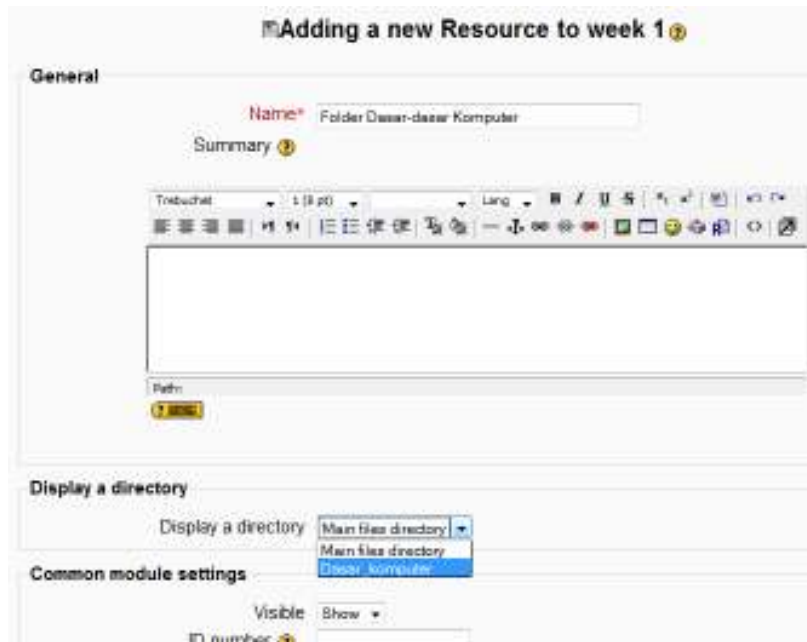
Adding a new Resource to week 1

General

Name* Folder Dasar-dasar Komputer

Summary

Trebuchet 1 (8 pt) Lang

Path:

Display a directory

Display a directory Main files directory

Main files directory
Dasar_komputer

Common module settings

Visible Show

ID number